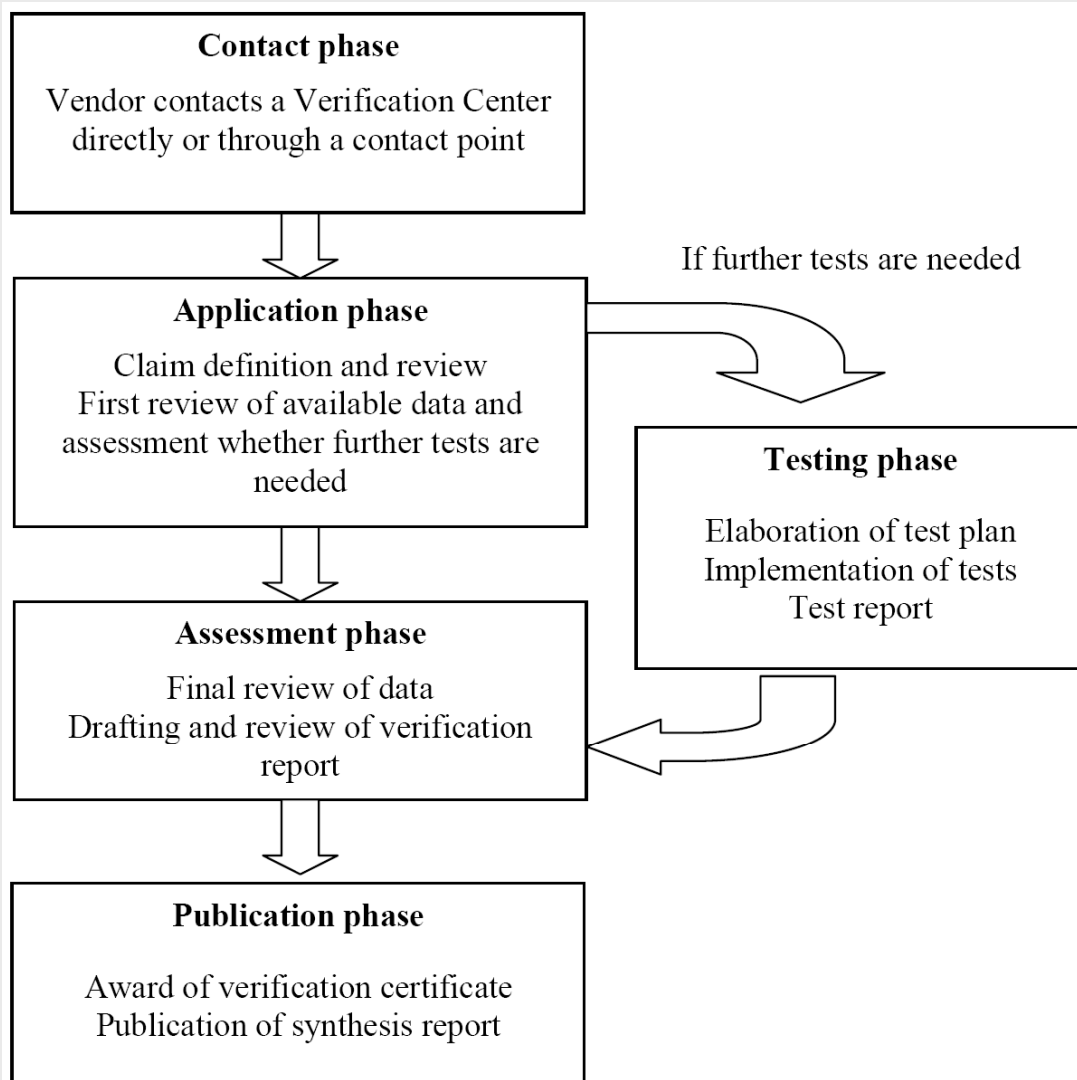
Contact phase

Vendor contacts a Verification Center directly or through a contact point

If further tests are needed

Application phase

Claim definition and review
First review of available data and assessment whether further tests are needed

Testing phase

Elaboration of test plan
Implementation of tests
Test report

Assessment phase

Final review of data
Drafting and review of verification report

Publication phase

Award of verification certificate
Publication of synthesis report